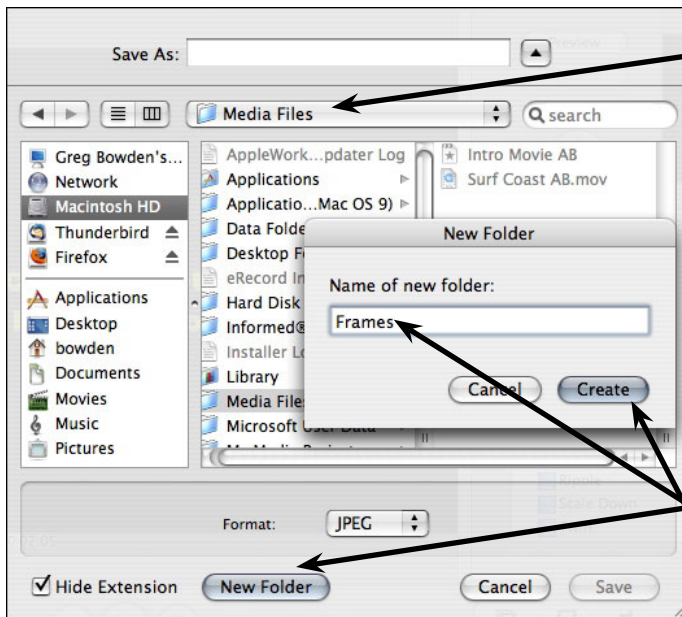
Save As:

Media Files

search

Greg Bowden's...
Network
Macintosh HD
Thunderbird
Firefox
Applications
Desktop
bowden
Documents
Movies
Music
Pictures

AppleWork...pdater Log
Applications
Applicatio...Mac OS 9)
Data Folde
Desktop F
eRecord In
Hard Disk
Informed®
Installer Lo
Library
Media File
Microsoft User Data

Intro Movie AB
Surf Coast AB.mov

New Folder

Name of new folder:

Frames

Cancel
Create

Format: JPEG

Hide Extension
New Folder
Cancel
Save